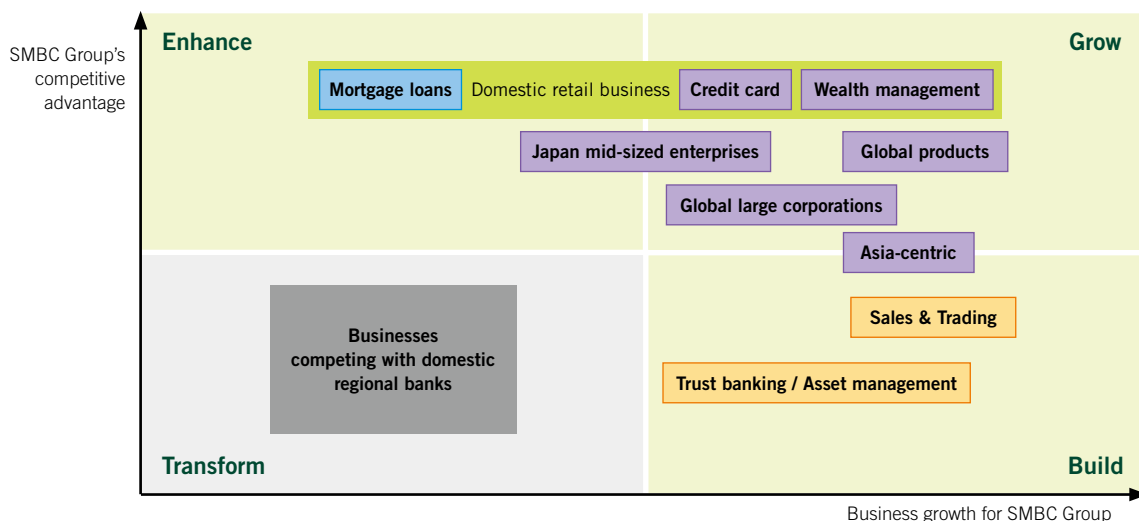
SMBC Group's competitive advantage

Enhance

Grow

Mortgage loans

Domestic retail business

Credit card

Wealth management

Japan mid-sized enterprises

Global products

Global large corporations

Asia-centric

Businesses competing with domestic regional banks

Sales & Trading

Trust banking / Asset management

Transform

Build

Business growth for SMBC Group